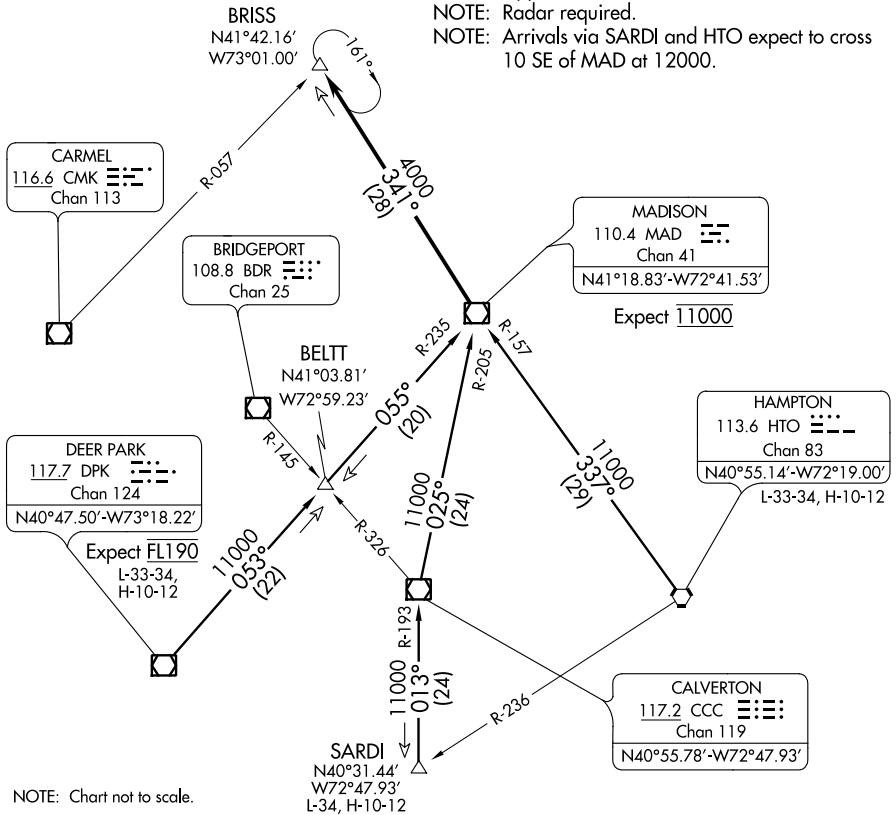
NOTE: Radar required.
NOTE: Arrivals via SARDI and HTO expect to cross 10 SE of MAD at 12000.

BRISS
N41°42.16'
W73°01.00'

161°

CARMEL
116.6 CMK
Chan 113

R-057

4000
341°
(28)

MADISON
110.4 MAD
Chan 41
N41°18.83'-W72°41.53'

Expect $\overline{11000}$

BRIDGEPORT
108.8 BDR
Chan 25

BELTT
N41°03.81'
W72°59.23'

R-235

R-205

R-157

055°
(20)

R-145

HAMPTON
113.6 HTO
Chan 83
N40°55.14'-W72°19.00'
L-33-34, H-10-12

DEER PARK
117.7 DPK
Chan 124
N40°47.50'-W73°18.22'

Expect $\overline{FL190}$
L-33-34,
H-10-12

11000
337°
(29)

R-326

11000
025°
(24)

11000
053°
(22)

R-193

11000
013°
(24)

R-236

CALVERTON
117.2 CCC
Chan 119
N40°55.78'-W72°47.93'

SARDI
N40°31.44'
W72°47.93'
L-34, H-10-12

NOTE: Chart not to scale.